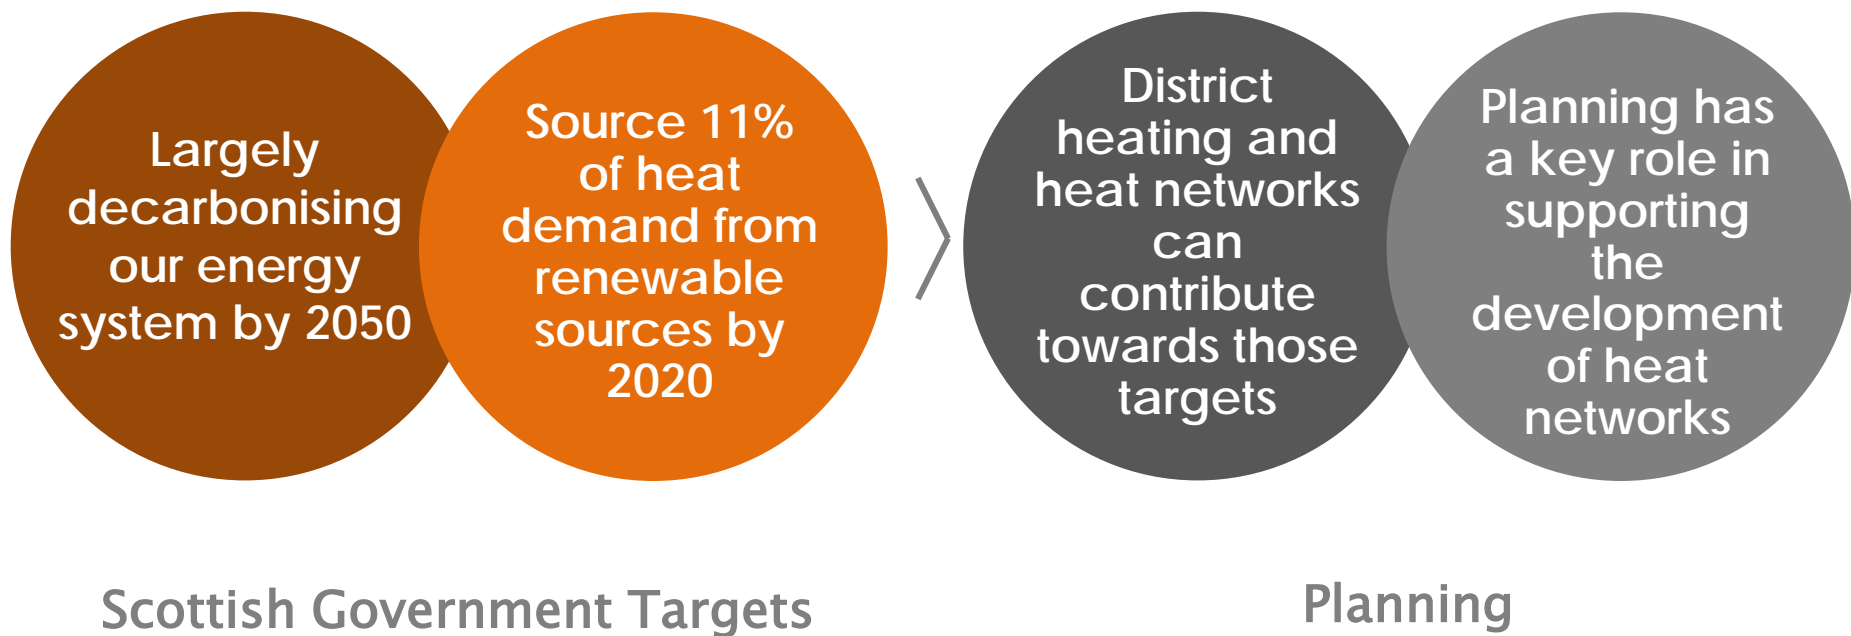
Largely decarbonising our energy system by 2050

Source 11% of heat demand from renewable sources by 2020

District heating and heat networks can contribute towards those targets

Planning has a key role in supporting the development of heat networks

Scottish Government Targets

Planning